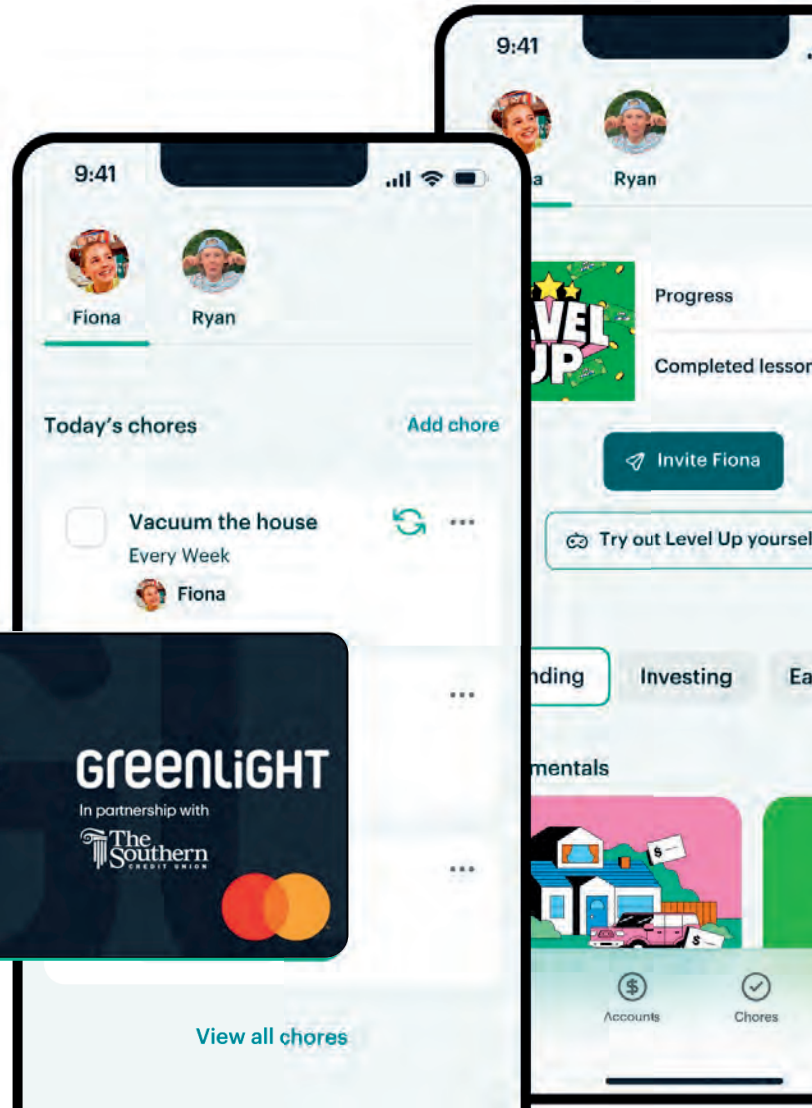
9:41

a

Ryan

EVEL UP

Progress

Completed lessor

Invite Fiona

Try out Level Up yoursel

nding

Investing

Ea

mentals

Accounts

Chores

9:41

Fiona

Ryan

Today's chores

Add chore

Vacuum the house

Every Week

Fiona

GreenLiGHT

In partnership with

The Southern CREDIT UNION

View all chores